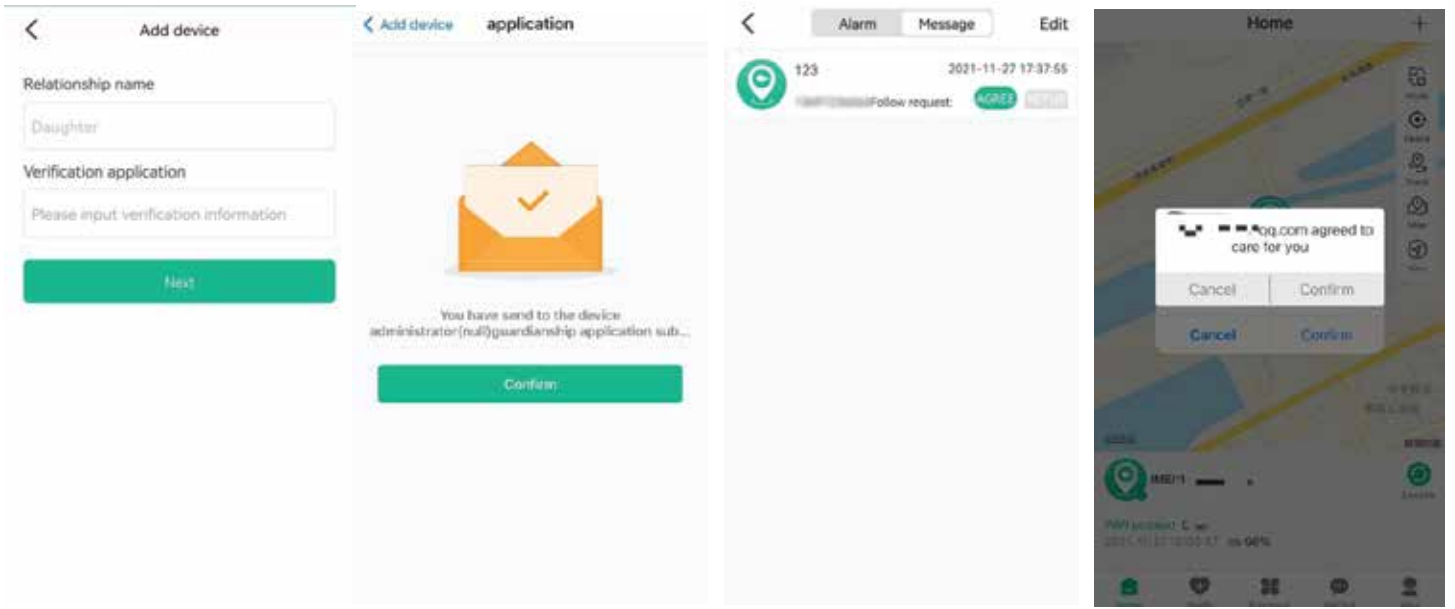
Add device

Relationship name

Daughter

Verification application

Please input verification information

Next

Add device application

You have send to the device administrator(null)guardianship application sub...

Confirm

Alarm Message Edit

123 2021-11-27 17:37:55

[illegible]Follow request: AGREE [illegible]

Home

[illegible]qq.com agreed to care for you

Cancel Confirm

Cancel Confirm

IMEI/1 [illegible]

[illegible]